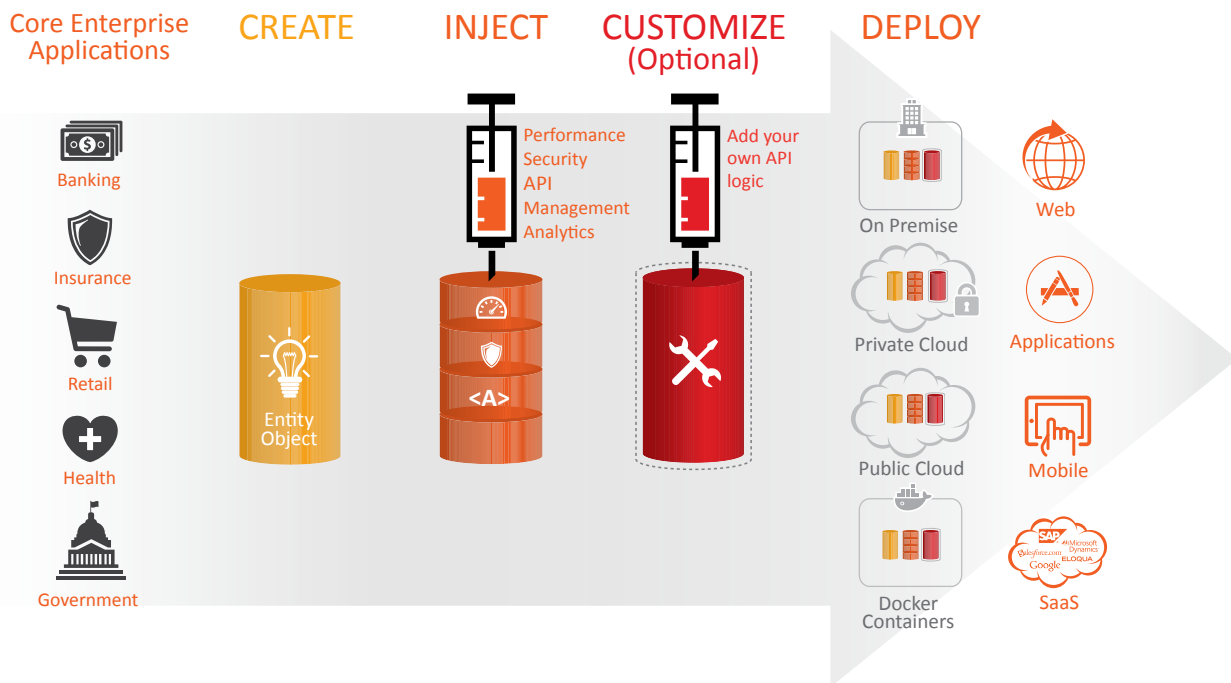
Core Enterprise Applications

CREATE

INJECT

CUSTOMIZE (Optional)

DEPLOY

Banking

Insurance

Retail

Health

Government

Entity Object

Performance
Security
API
Management
Analytics

<A>

Add your own API logic

On Premise

Private Cloud

Public Cloud

Docker Containers

Web

Applications

Mobile

SAP
Microsoft Dynamics
salesforce.com
Google
ELOQUA

SaaS